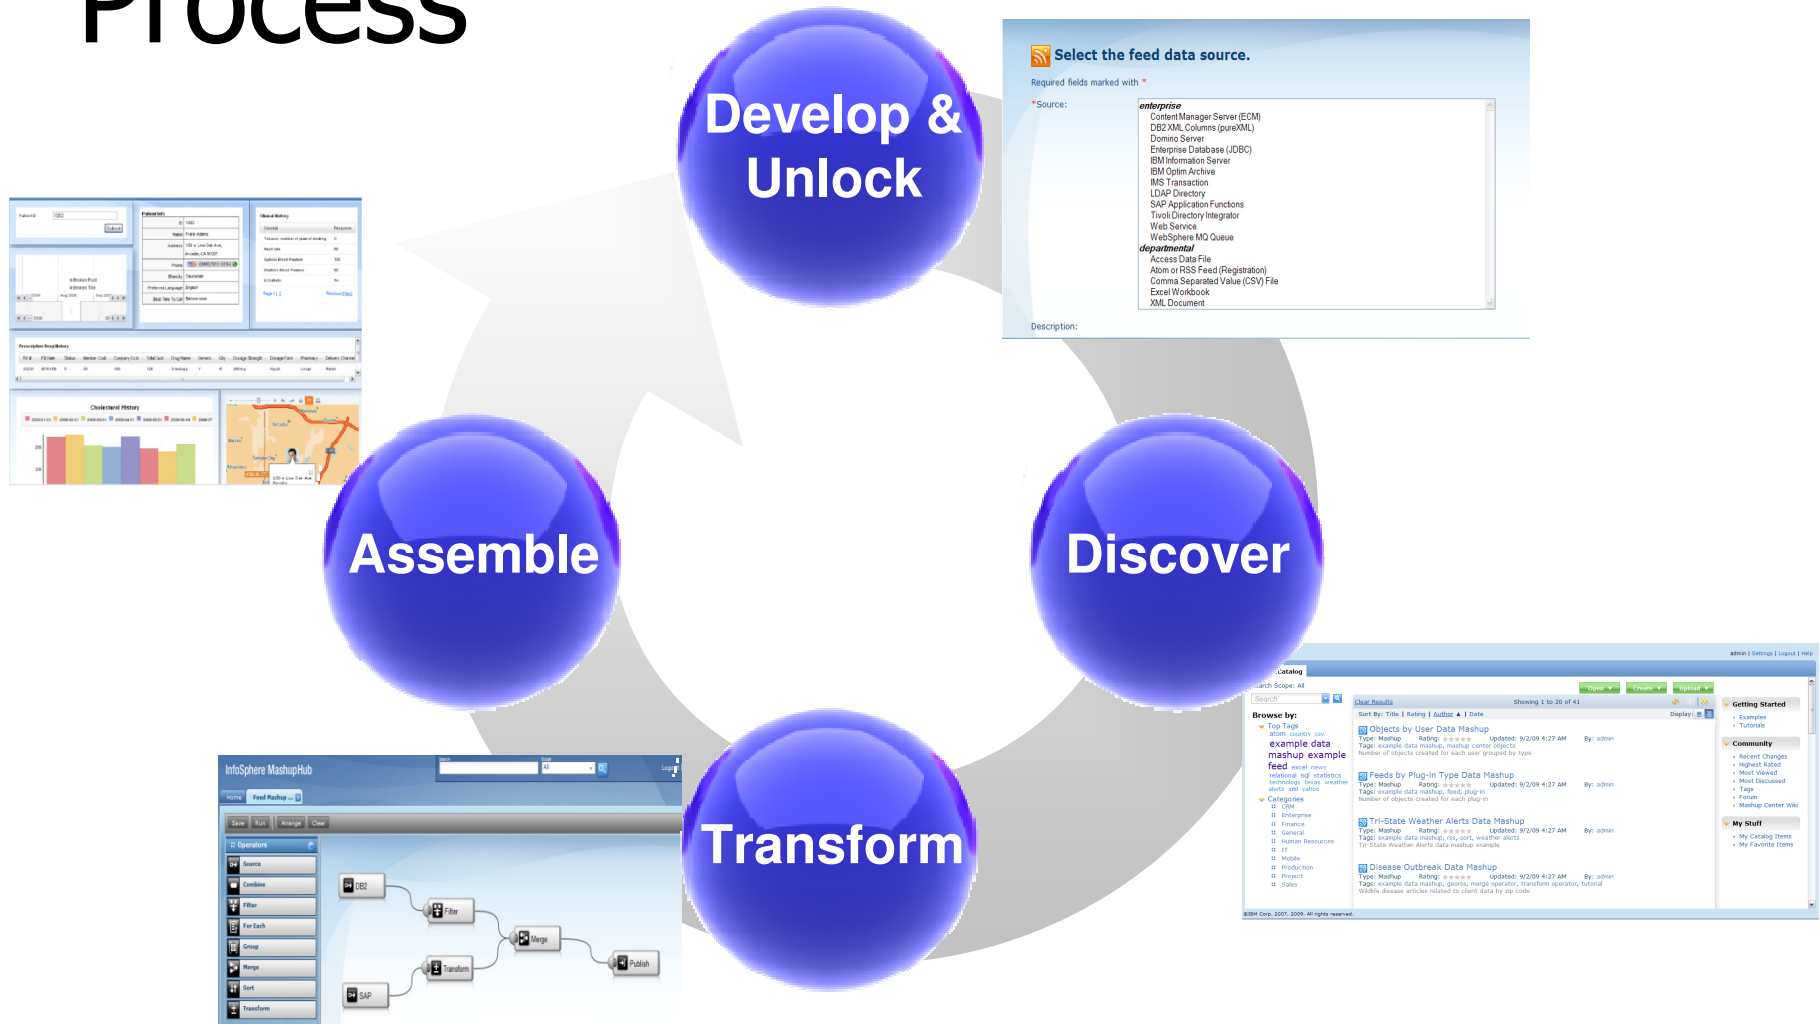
Process

Develop & Unlock

Select the feed data source.

Required fields marked with *

*Source:

enterprise
Content Manager Server (ECM)
DB2 XML Columns (pureXML)
Domino Server
Enterprise Database (JDBC)
IBM Information Server
IBM Optim Archive
IMS Transaction
LDAP Directory
SAP Application Functions
Tivoli Directory Integrator
Web Service
WebSphere MQ Queue
departmental
Access Data File
Atom or RSS Feed (Registration)
Comma Separated Value (CSV) File
Excel Workbook
XML Document

Description:

Assemble

Discover

Transform

Cholesterol History

InfoSphere MashupHub

Home Feed Mashup

Save Run Arrange Clear

Operators
Source
Combine
Filter
For Each
Group
Merge
Sort
Transform

DB2
Filter
Merge
Transform
Publish
SAP

Catalog

Browse by:
Top Tags
example data
mashup example
feed
Categories
CRM
Enterprise
Finance
General
Human Resources
IT
Mobile
Production
Project
Sales

Showing 1 to 20 of 41

Objects by User Data Mashup
Feeds by Plug-in Type Data Mashup
Tri-State Weather Alerts Data Mashup
Disease Outbreak Data Mashup

Getting Started
Examples
Tutorials
Community
Recent Changes
Highest Rated
Most Viewed
Most Discussed
Tags
Forum
Mashup Center Wiki
My Stuff
My Catalog Items
My Favorite Items

©IBM Corp. 2007, 2009. All rights reserved.